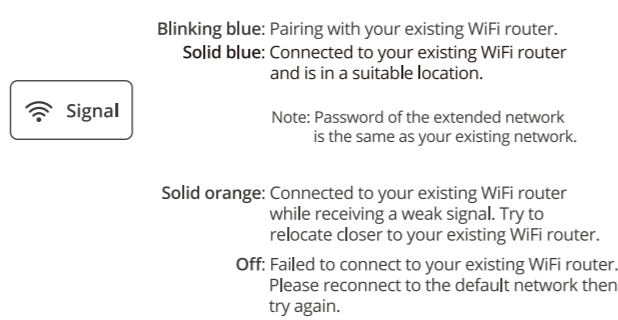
Signal

Blinking blue: Pairing with your existing WiFi router.

Solid blue: Connected to your existing WiFi router and is in a suitable location.

Note: Password of the extended network is the same as your existing network.

Solid orange: Connected to your existing WiFi router while receiving a weak signal. Try to relocate closer to your existing WiFi router.

Off: Failed to connect to your existing WiFi router. Please reconnect to the default network then try again.